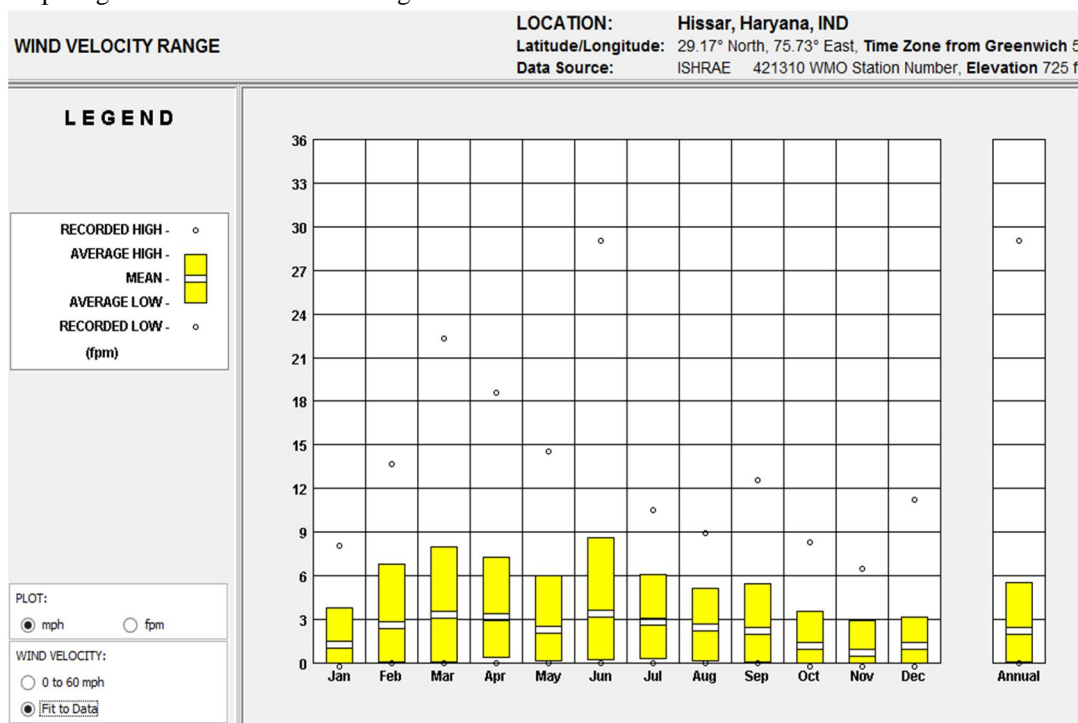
WIND VELOCITY RANGE

LOCATION: Hissar, Haryana, IND
Latitude/Longitude: 29.17° North, 75.73° East, Time Zone from Greenwich 5
Data Source: ISHRAE 421310 WMO Station Number, Elevation 725 f

LEGEND

RECORDED HIGH -
AVERAGE HIGH -
MEAN -
AVERAGE LOW -
RECORDED LOW -
(fpm)

PLOT:
mph fpm

WIND VELOCITY:
0 to 60 mph
Fit to Data

36
33
30
27
24
21
18
15
12
9
6
3
0

Jan Feb Mar Apr May Jun Jul Aug Sep Oct Nov Dec Annual